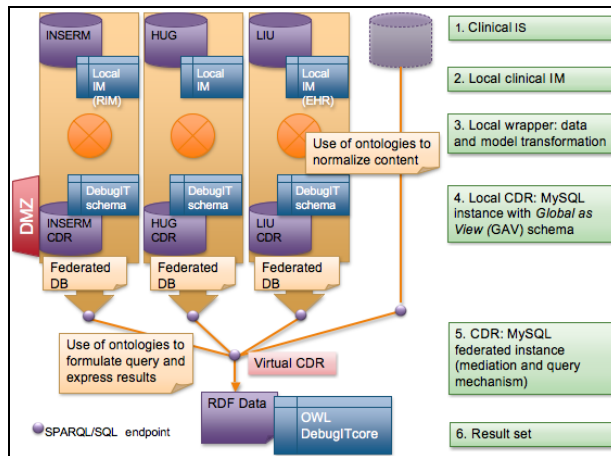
INSERM

Local IM (RIM)

DebugIT schema

INSERM CDR

Federated DB

HUG

Local IM

DebugIT schema

HUG CDR

Federated DB

LIU

Local IM (EHR)

DebugIT schema

LIU CDR

Federated DB

DMZ

Use of ontologies to normalize content

Use of ontologies to formulate query and express results

Virtual CDR

RDF Data

OWL DebugITcore

SPARQL/SQL endpoint

1. Clinical IS

2. Local clinical IM

3. Local wrapper: data and model transformation

4. Local CDR: MySQL instance with *Global as View* (GAV) schema

5. CDR: MySQL federated instance (mediation and query mechanism)

6. Result set